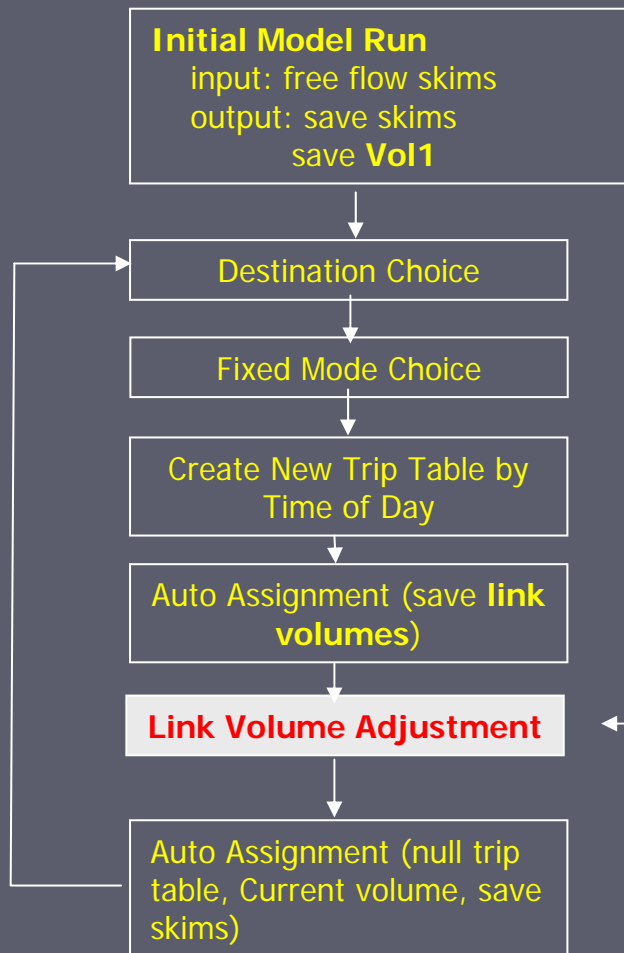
**Initial Model Run**
input: free flow skims
output: save skims
save **Vol1**

Destination Choice

Fixed Mode Choice

Create New Trip Table by Time of Day

Auto Assignment (save **link volumes**)

**Link Volume Adjustment**

Auto Assignment (null trip table, Current volume, save skims)